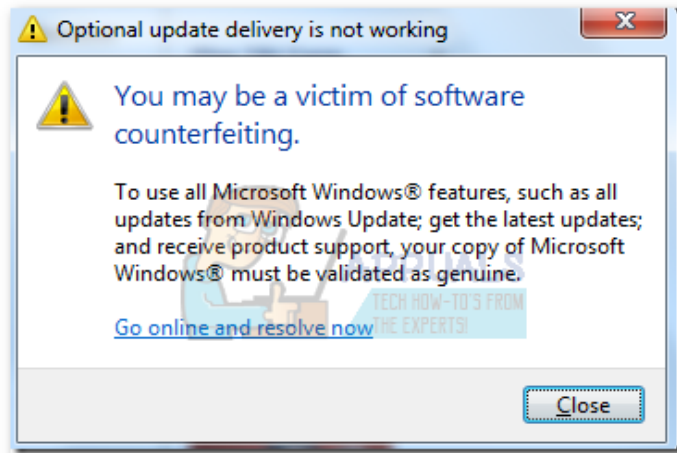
Optional update delivery is not working

You may be a victim of software counterfeiting.

To use all Microsoft Windows® features, such as all updates from Windows Update; get the latest updates; and receive product support, your copy of Microsoft Windows® must be validated as genuine.

Go online and resolve now

APPUALS
TECH HOW-TO'S FROM THE EXPERTS!

Close